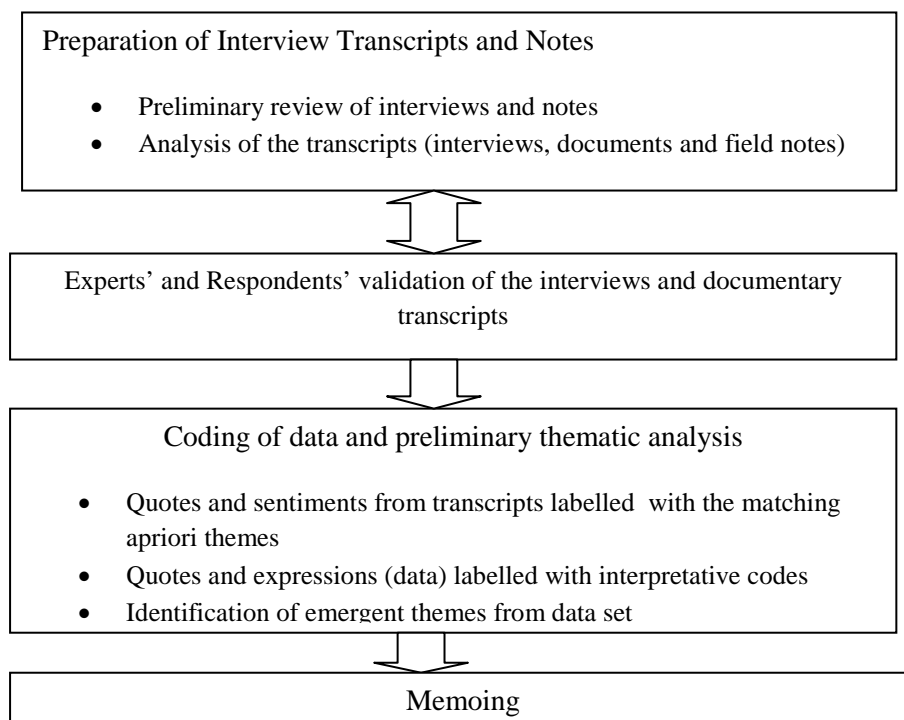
Preparation of Interview Transcripts and Notes

- Preliminary review of interviews and notes
- Analysis of the transcripts (interviews, documents and field notes)

Experts' and Respondents' validation of the interviews and documentary transcripts

Coding of data and preliminary thematic analysis

- Quotes and sentiments from transcripts labelled with the matching apriori themes
- Quotes and expressions (data) labelled with interpretative codes
- Identification of emergent themes from data set

Memoing